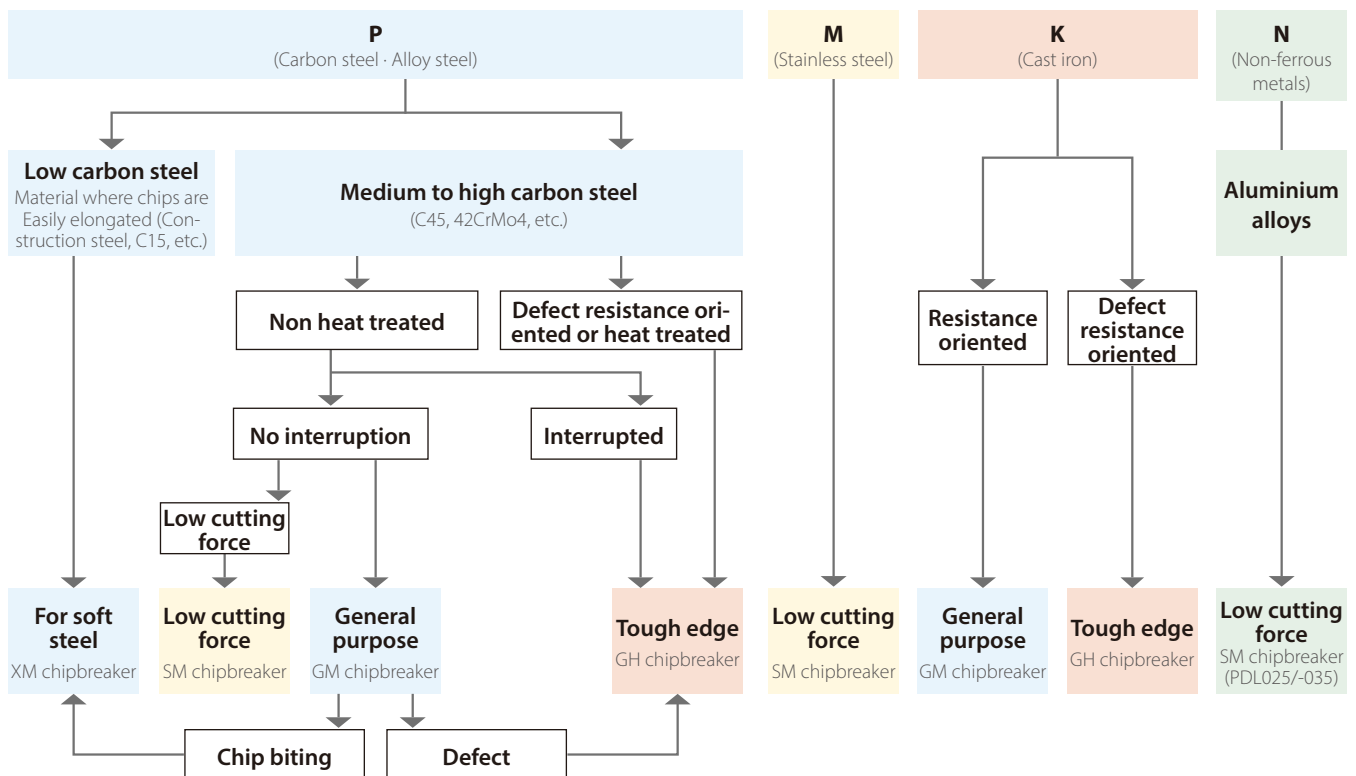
P
(Carbon steel · Alloy steel)

Low carbon steel
Material where chips are Easily elongated (Construction steel, C15, etc.)

Medium to high carbon steel
(C45, 42CrMo4, etc.)

Non heat treated

Defect resistance oriented or heat treated

No interruption

Interrupted

Low cutting force

For soft steel
XM chipbreaker

Low cutting force
SM chipbreaker

General purpose
GM chipbreaker

Tough edge
GH chipbreaker

Chip biting

Defect

M
(Stainless steel)

Low cutting force
SM chipbreaker

K
(Cast iron)

Resistance oriented

Defect resistance oriented

General purpose
GM chipbreaker

Tough edge
GH chipbreaker

N
(Non-ferrous metals)

Aluminium alloys

Low cutting force
SM chipbreaker
(PDL025/-035)